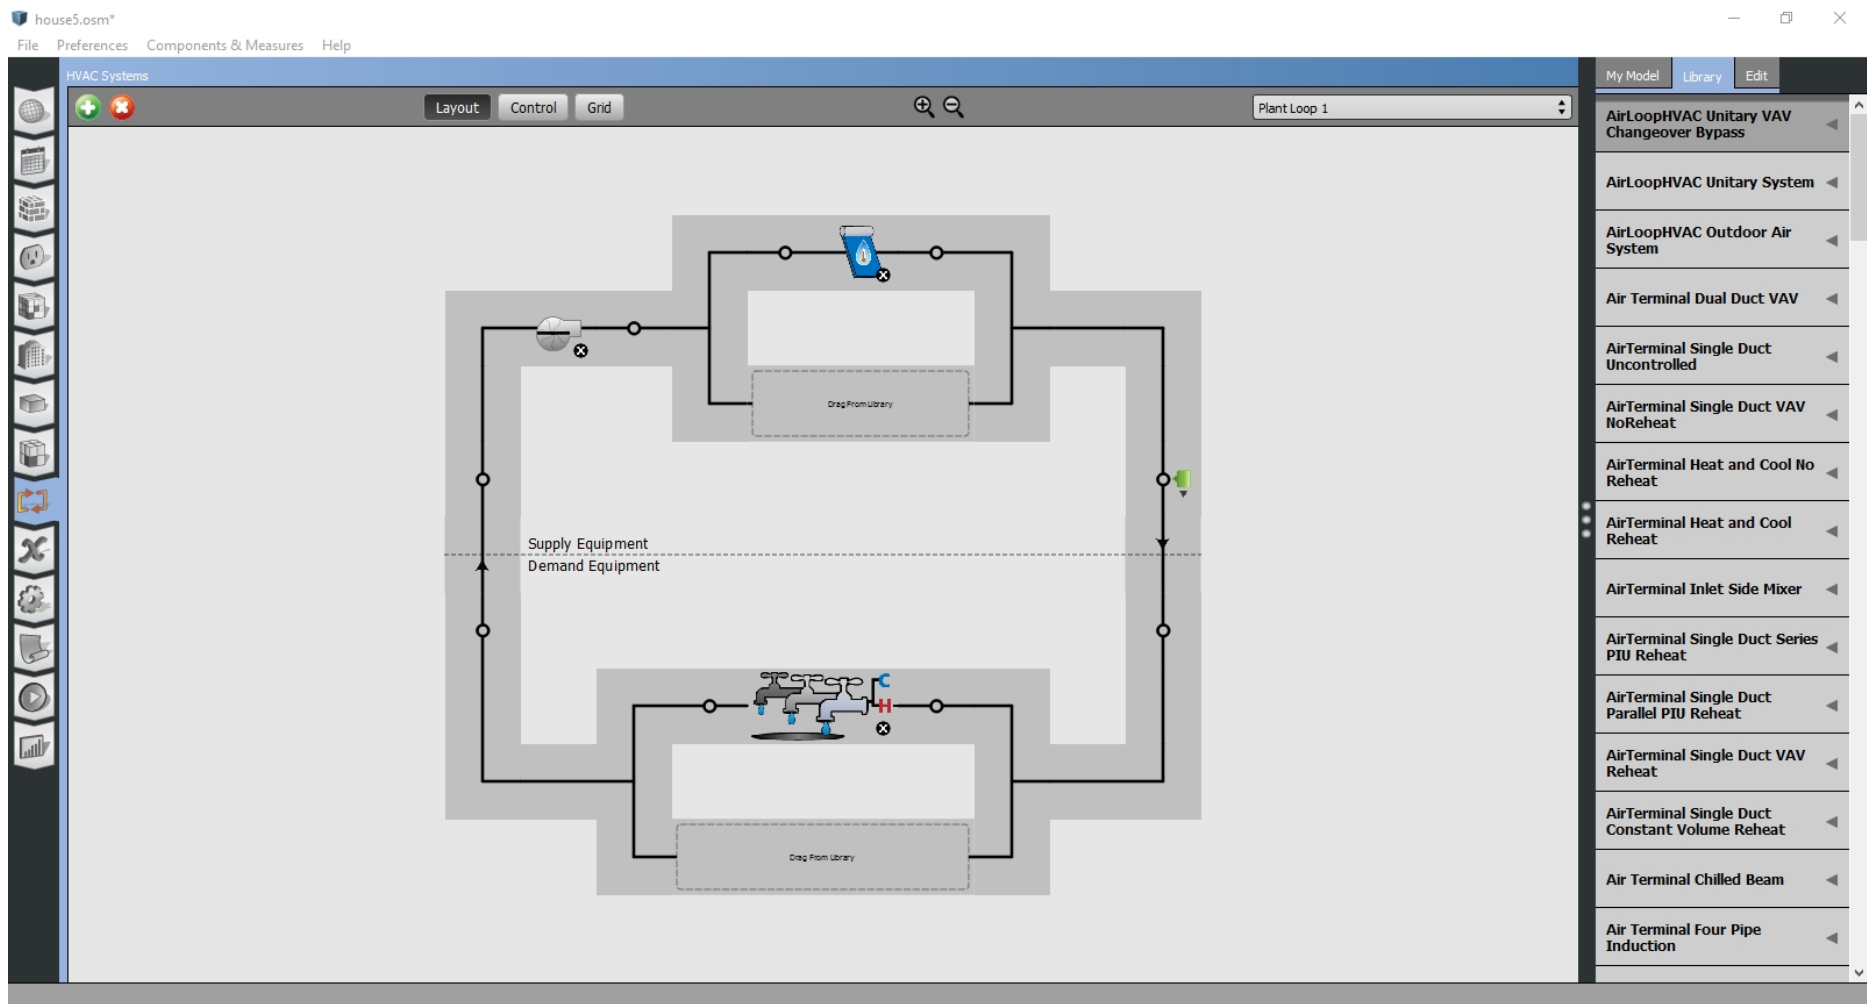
house5.osm*

File Preferences Components & Measures Help

HVAC Systems

Layout Control Grid

Plant Loop 1

My Model Library Edit

Drag From Library

Supply Equipment
Demand Equipment

C
H

Drag From Library

AirLoopHVAC Unitary VAV Changeover Bypass

AirLoopHVAC Unitary System

AirLoopHVAC Outdoor Air System

Air Terminal Dual Duct VAV

AirTerminal Single Duct Uncontrolled

AirTerminal Single Duct VAV NoReheat

AirTerminal Heat and Cool No Reheat

AirTerminal Heat and Cool Reheat

AirTerminal Inlet Side Mixer

AirTerminal Single Duct Series PIU Reheat

AirTerminal Single Duct Parallel PIU Reheat

AirTerminal Single Duct VAV Reheat

AirTerminal Single Duct Constant Volume Reheat

Air Terminal Chilled Beam

Air Terminal Four Pipe Induction